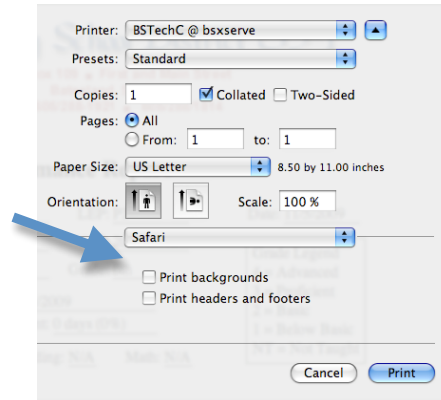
Printer: BSTechC @ bsxserve

Presets: Standard

Copies: 1 Collated Two-Sided

Pages: All

From: 1 to: 1

Paper Size: US Letter 8.50 by 11.00 inches

Orientation: Scale: 100 %

Safari

Print backgrounds

Print headers and footers

Cancel Print